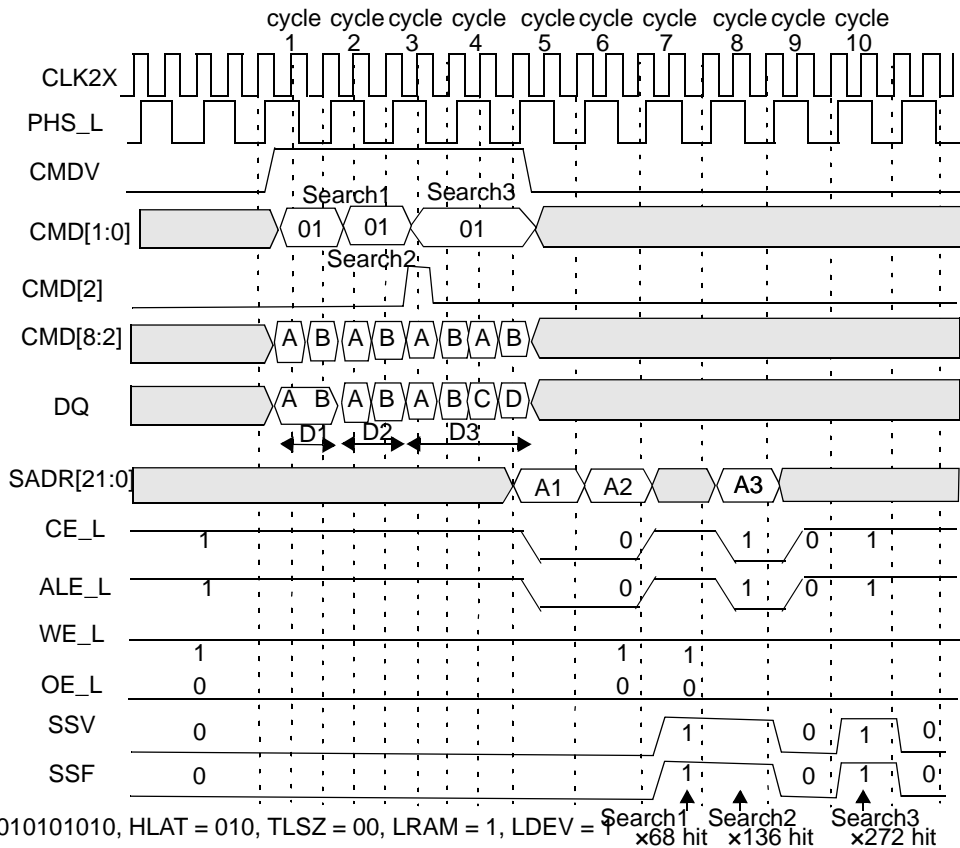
cycle 1 cycle 2 cycle 3 cycle 4 cycle 5 cycle 6 cycle 7 cycle 8 cycle 9 cycle 10

CLK2X

PHS_L

CMDV

CMD[1:0]
Search1 Search3
01 01 01
Search2

CMD[2]

CMD[8:2]
A B A B A B A B

DQ
A B A B A B C D
D1 D2 D3

SADR[21:0]
A1 A2 A3

CE_L
1 0 1 0 1

ALE_L
1 0 1 0 1

WE_L
1 1 1

OE_L
0 0 0

SSV
0 1 0 1 0

SSF
0 1 0 1 0

010101010, HLAT = 010, TLSZ = 00, LRAM = 1, LDEV = 1
Search1 ×68 hit Search2 ×136 hit Search3 ×272 hit